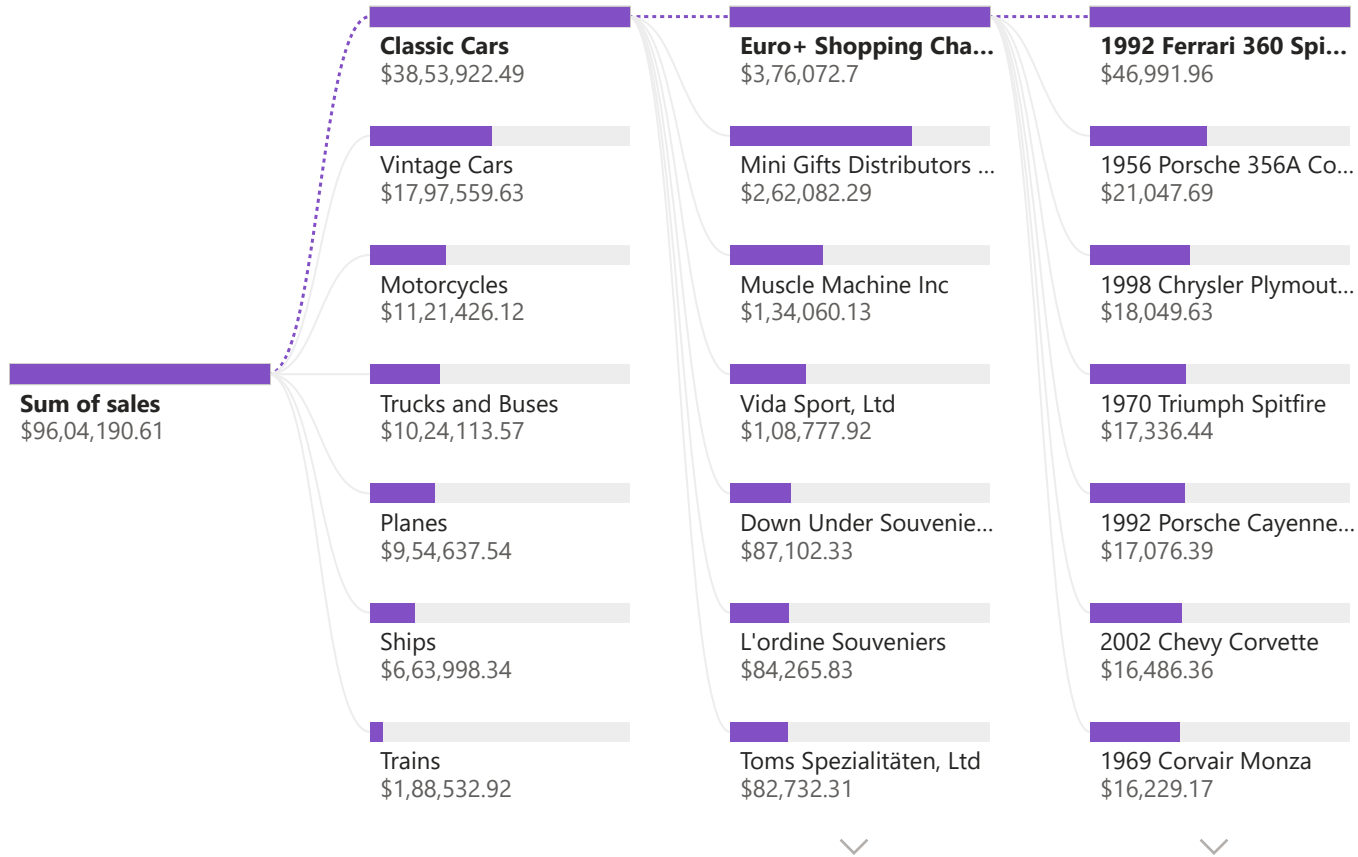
Sum of sales
$96,04,190.61

Classic Cars
$38,53,922.49

Vintage Cars
$17,97,559.63

Motorcycles
$11,21,426.12

Trucks and Buses
$10,24,113.57

Planes
$9,54,637.54

Ships
$6,63,998.34

Trains
$1,88,532.92

Euro+ Shopping Cha...
$3,76,072.7

Mini Gifts Distributors ...
$2,62,082.29

Muscle Machine Inc
$1,34,060.13

Vida Sport, Ltd
$1,08,777.92

Down Under Souvenie...
$87,102.33

L'ordine Souveniers
$84,265.83

Toms Spezialitäten, Ltd
$82,732.31

1992 Ferrari 360 Spi...
$46,991.96

1956 Porsche 356A Co...
$21,047.69

1998 Chrysler Plymout...
$18,049.63

1970 Triumph Spitfire
$17,336.44

1992 Porsche Cayenne...
$17,076.39

2002 Chevy Corvette
$16,486.36

1969 Corvair Monza
$16,229.17